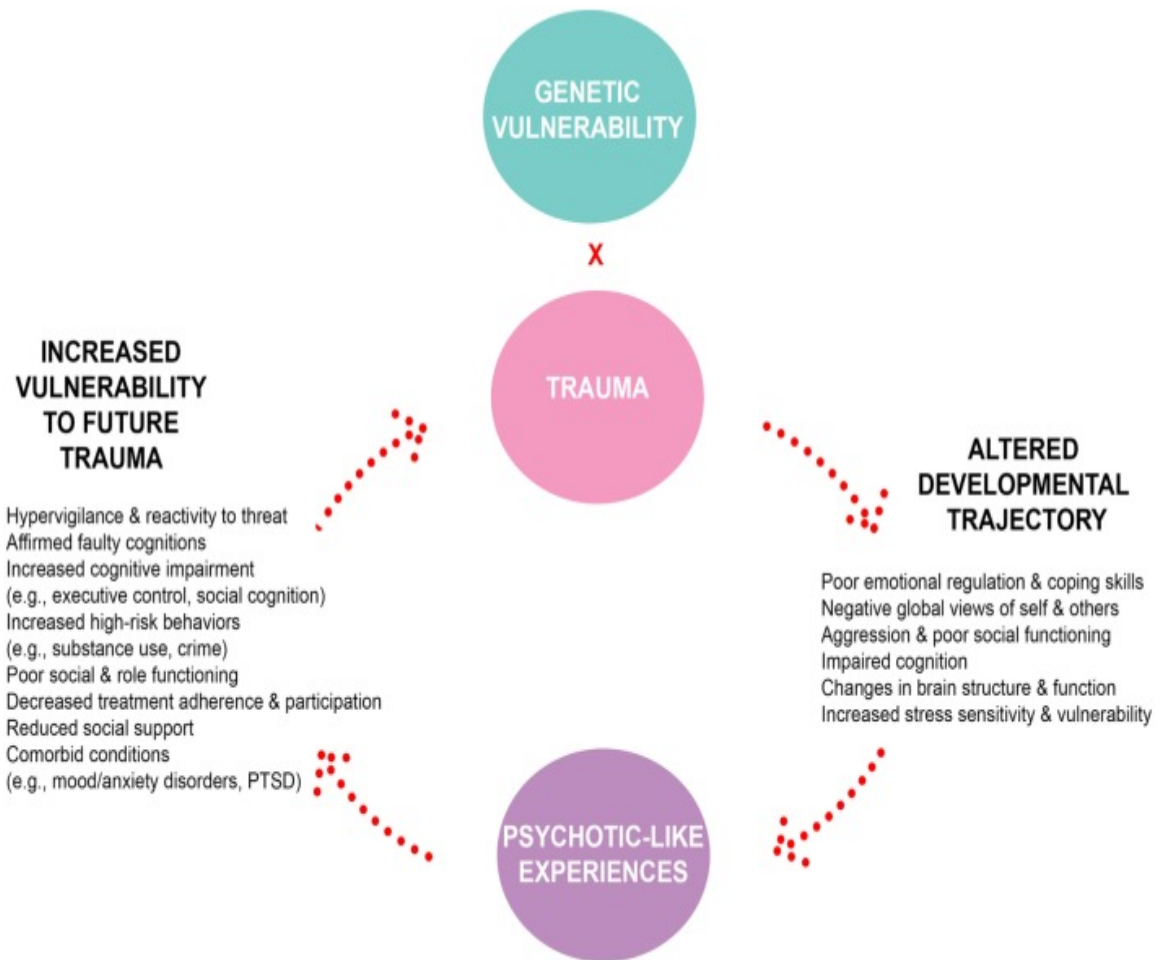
GENETIC VULNERABILITY

X

TRAUMA

INCREASED VULNERABILITY TO FUTURE TRAUMA

Hypervigilance & reactivity to threat
Affirmed faulty cognitions
Increased cognitive impairment
(e.g., executive control, social cognition)
Increased high-risk behaviors
(e.g., substance use, crime)
Poor social & role functioning
Decreased treatment adherence & participation
Reduced social support
Comorbid conditions
(e.g., mood/anxiety disorders, PTSD)

ALTERED DEVELOPMENTAL TRAJECTORY

Poor emotional regulation & coping skills
Negative global views of self & others
Aggression & poor social functioning
Impaired cognition
Changes in brain structure & function
Increased stress sensitivity & vulnerability

PSYCHOTIC-LIKE EXPERIENCES